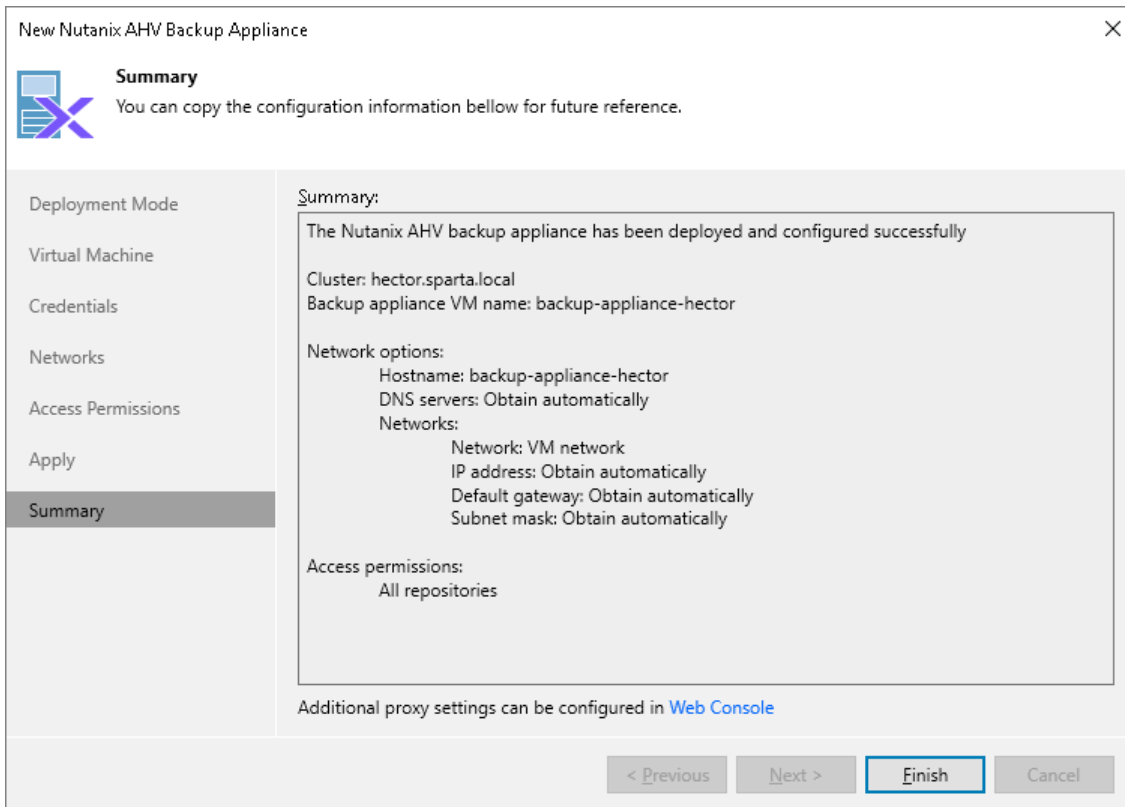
New Nutanix AHV Backup Appliance

Summary
You can copy the configuration information bellow for future reference.

Deployment Mode
Virtual Machine
Credentials
Networks
Access Permissions
Apply
Summary

Summary:
The Nutanix AHV backup appliance has been deployed and configured successfully

Cluster: hector.sparta.local
Backup appliance VM name: backup-appliance-hector

Network options:
Hostname: backup-appliance-hector
DNS servers: Obtain automatically
Networks:
Network: VM network
IP address: Obtain automatically
Default gateway: Obtain automatically
Subnet mask: Obtain automatically

Access permissions:
All repositories

Additional proxy settings can be configured in Web Console

< Previous
Next >
Finish
Cancel